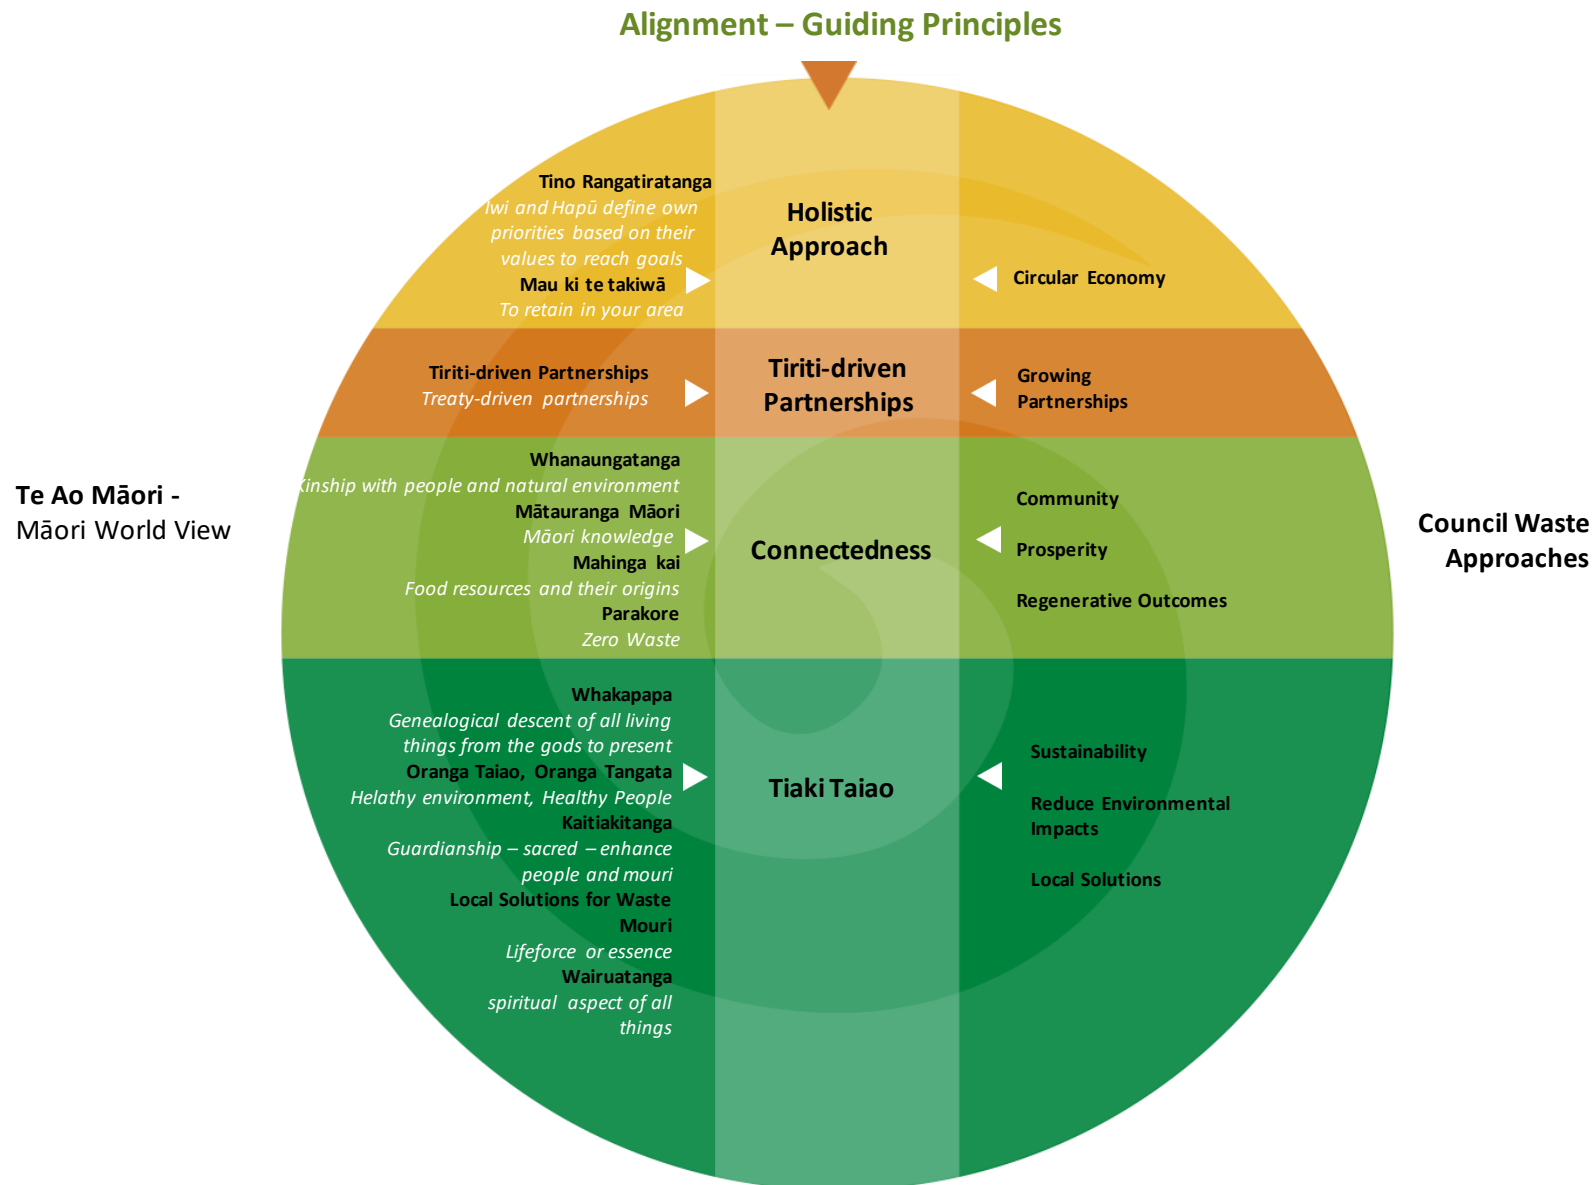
Alignment – Guiding Principles

Te Ao Māori -
Māori World View

Tino Rangatiratanga
Iwi and Hapū define own priorities based on their values to reach goals
Mau ki te takiwā
To retain in your area

Holistic Approach

Circular Economy

Tiriti-driven Partnerships
Treaty-driven partnerships

Tiriti-driven Partnerships

Growing Partnerships

Whanaungatanga
Kinship with people and natural environment
Mātauranga Māori
Māori knowledge
Mahinga kai
Food resources and their origins
Parakore
Zero Waste

Connectedness

Community
Prosperity
Regenerative Outcomes

Council Waste Approaches

Whakapapa
Genealogical descent of all living things from the gods to present
Oranga Taiao, Oranga Tangata
Helathy environment, Healthy People
Kaitiakitanga
Guardianship – sacred – enhance people and mouri
Local Solutions for Waste
Mouri
Lifeforce or essence
Wairuatanga
spiritual aspect of all things

Tiaki Taiao

Sustainability
Reduce Environmental Impacts
Local Solutions